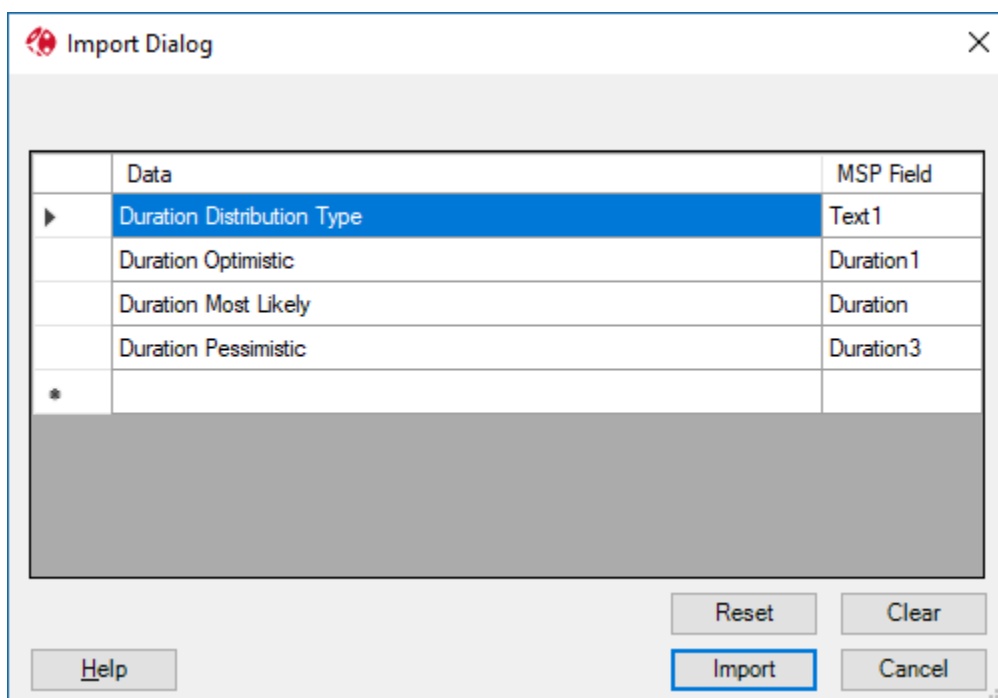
Import Dialog

| | Data | MSP Field |
|---|---|---|
| ▶ | Duration Distribution Type | Text1 |
| | Duration Optimistic | Duration1 |
| | Duration Most Likely | Duration |
| | Duration Pessimistic | Duration3 |
| * | | |

Reset

Clear

Help

Import

Cancel